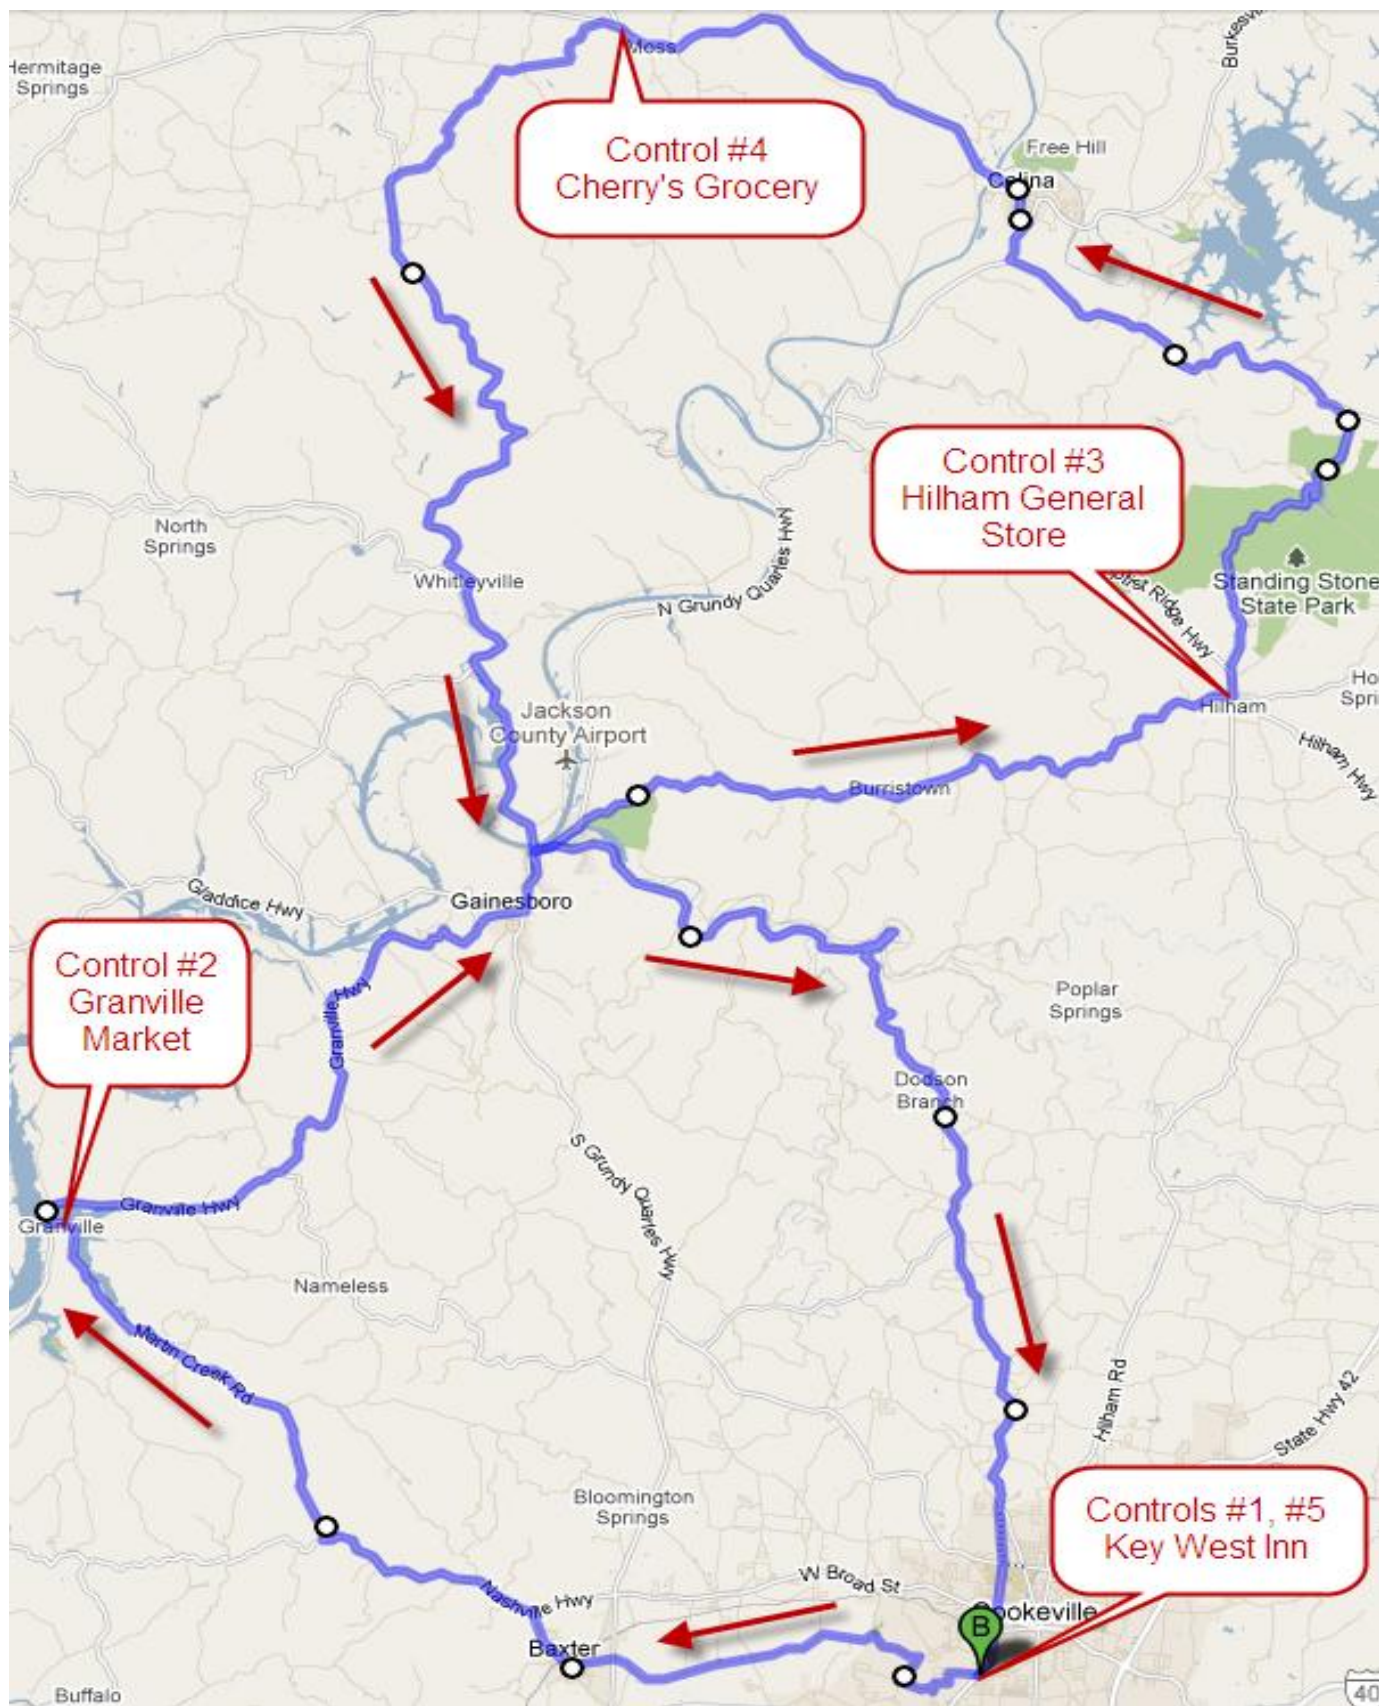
Hermitage Springs

Moss

Control #4 Cherry's Grocery

Burkesv

Free Hill

Celina

North Springs

Whitleyville

N Grundy Quarles Hwy

Control #3 Hilham General Store

Standing Stone State Park

Forbest Ridge Hwy

Jackson County Airport

Hilham

Hilham Hwy

Burristown

Gladdice Hwy

Gainesboro

Control #2 Granville Market

Granville Hwy

Poplar Springs

Dodson Branch

Granville Hwy

Granville

Nameless

S Grundy Quarles Hwy

Martin Creek Rd

Hilham Rd

State Hwy 42

Bloomington Springs

Controls #1, #5 Key West Inn

W Broad St

Nashville Hwy

Cookeville

B

Baxter

Buffalo

40